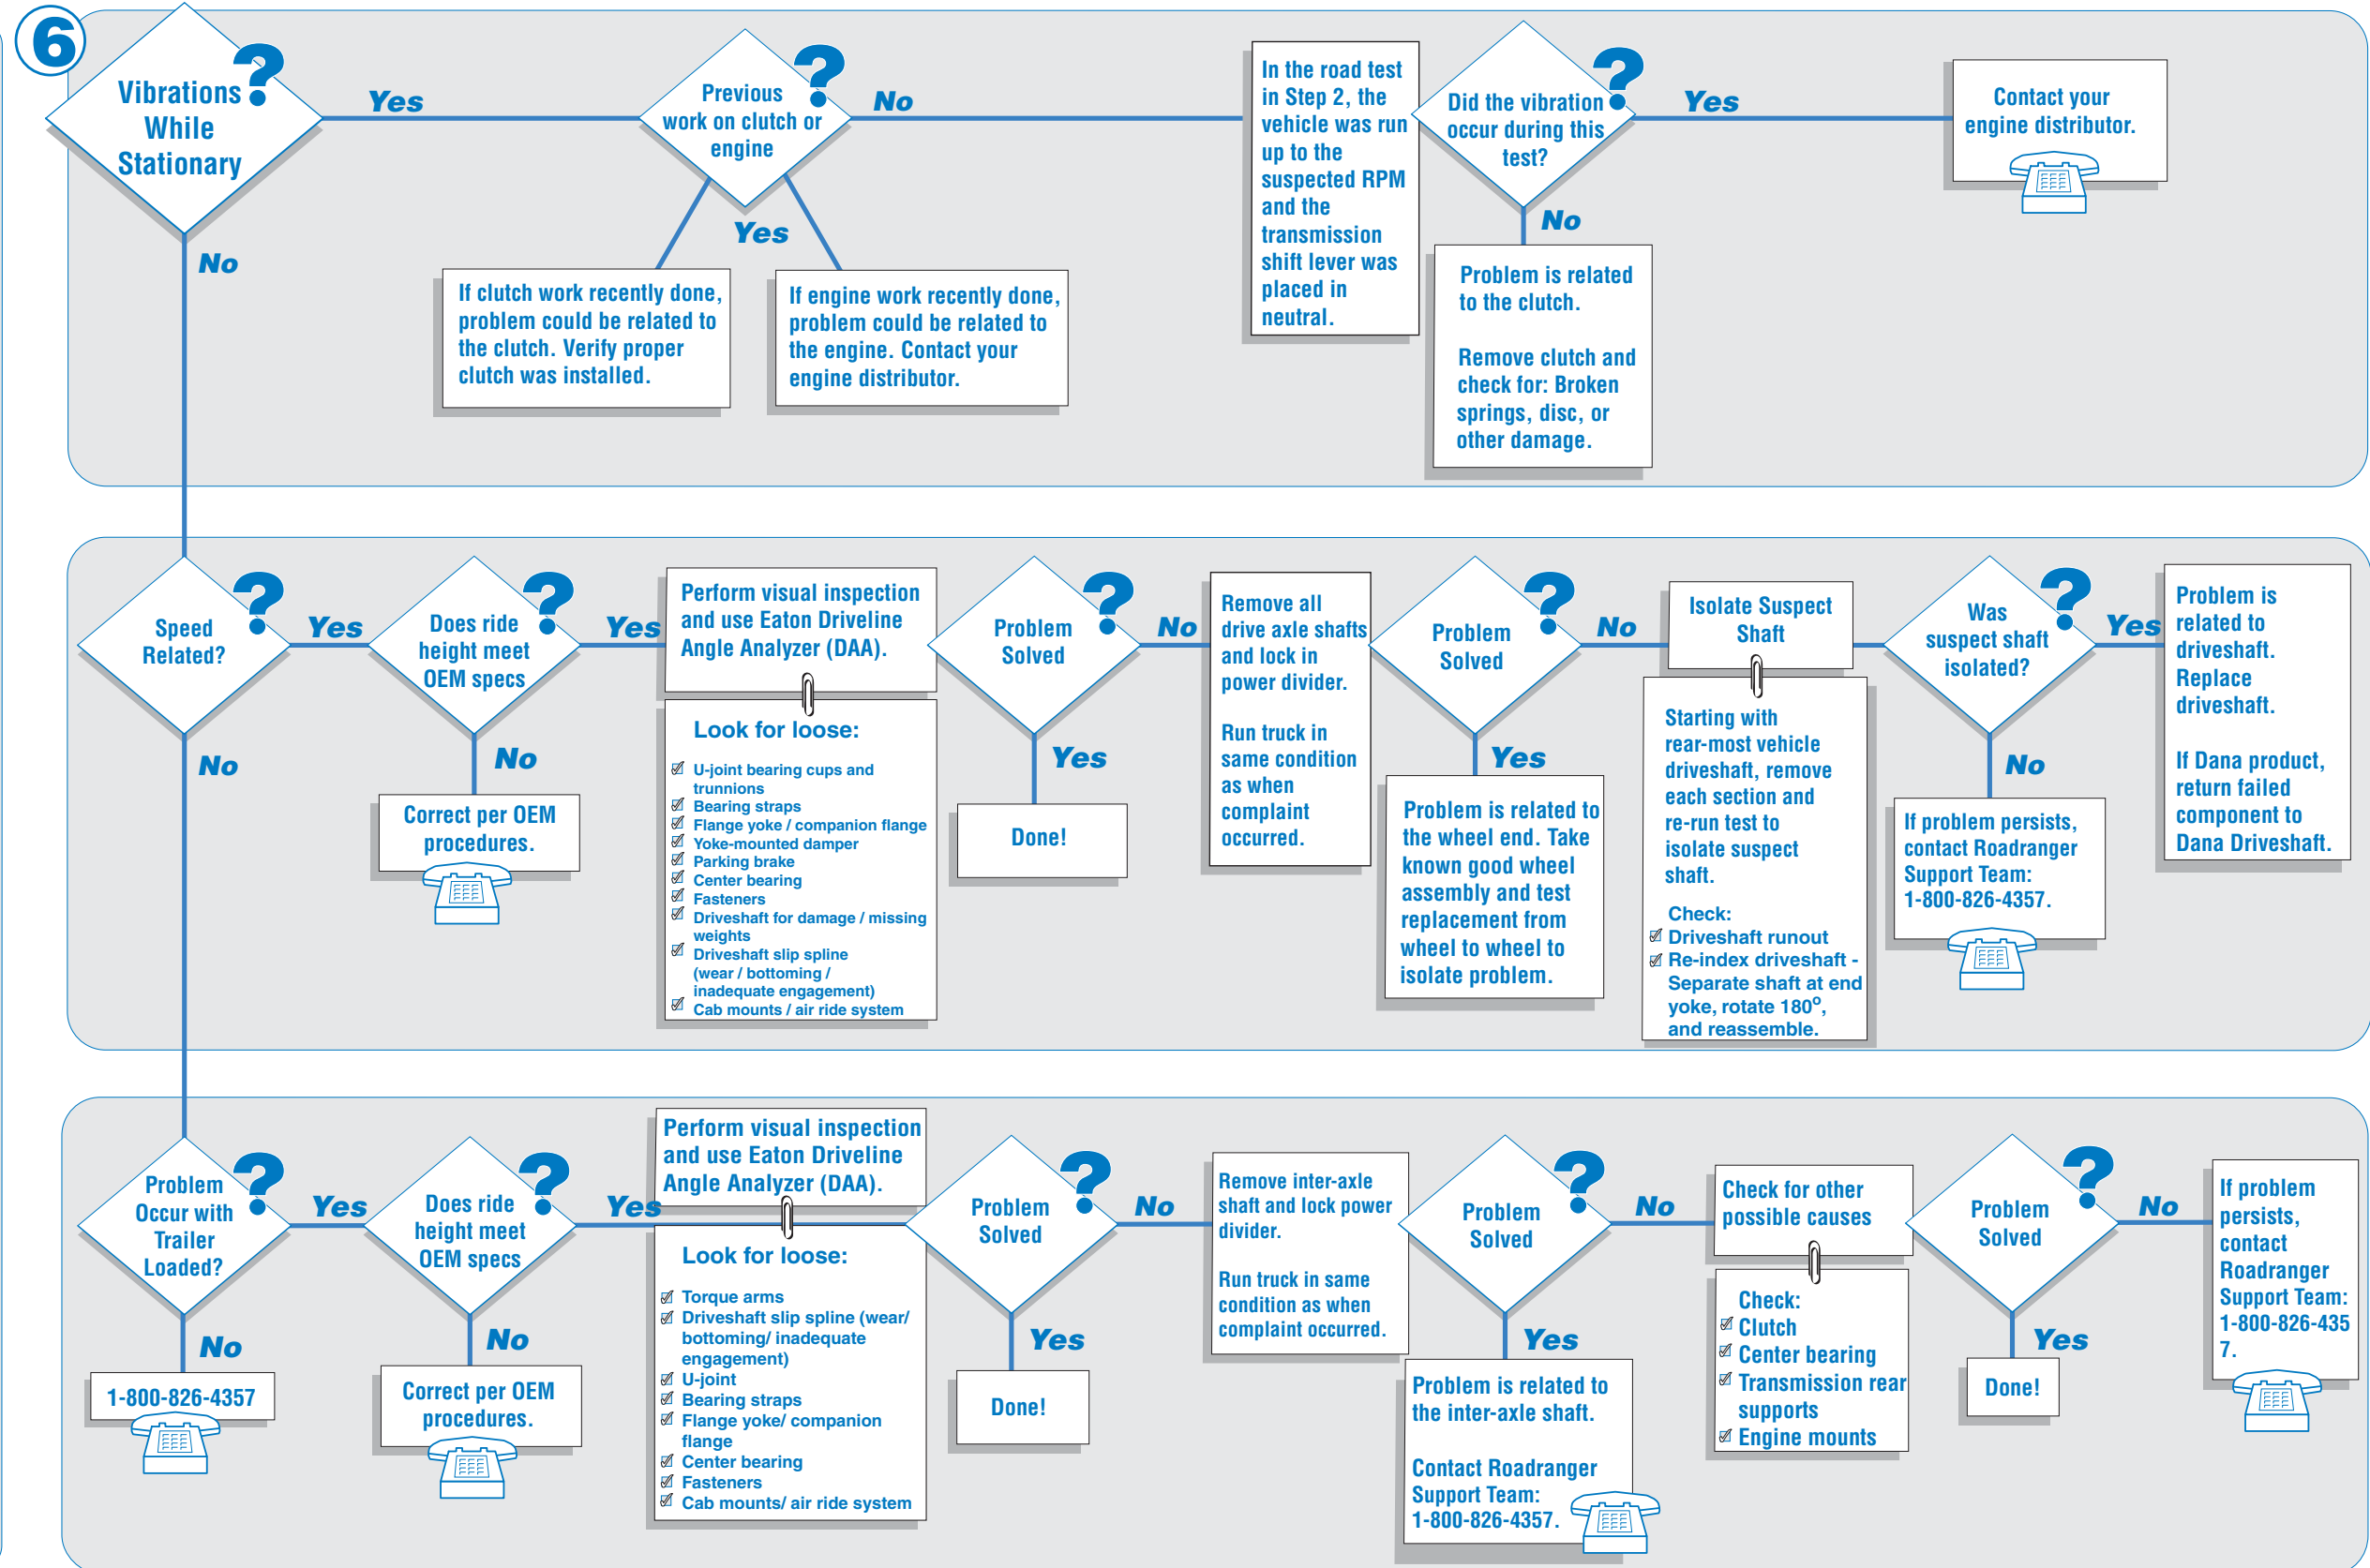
6

Vibrations While Stationary?

Yes

Previous work on clutch or engine?

No

In the road test in Step 2, the vehicle was run up to the suspected RPM and the transmission shift lever was placed in neutral.

Did the vibration occur during this test?

Yes

Contact your engine distributor.

No

Yes

If clutch work recently done, problem could be related to the clutch. Verify proper clutch was installed.

If engine work recently done, problem could be related to the engine. Contact your engine distributor.

No

Problem is related to the clutch.

Remove clutch and check for: Broken springs, disc, or other damage.

Speed Related?

Yes

Does ride height meet OEM specs?

Yes

Perform visual inspection and use Eaton Driveline Angle Analyzer (DAA).

Look for loose:
☑ U-joint bearing cups and trunnions
☑ Bearing straps
☑ Flange yoke / companion flange
☑ Yoke-mounted damper
☑ Parking brake
☑ Center bearing
☑ Fasteners
☑ Driveshaft for damage / missing weights
☑ Driveshaft slip spline (wear / bottoming / inadequate engagement)
☑ Cab mounts / air ride system

Problem Solved?

No

Remove all drive axle shafts and lock in power divider.

Run truck in same condition as when complaint occurred.

Problem Solved?

No

Isolate Suspect Shaft

Starting with rear-most vehicle driveshaft, remove each section and re-run test to isolate suspect shaft.

Check:
☑ Driveshaft runout
☑ Re-index driveshaft - Separate shaft at end yoke, rotate 180°, and reassemble.

Was suspect shaft isolated?

Yes

Problem is related to driveshaft. Replace driveshaft.

If Dana product, return failed component to Dana Driveshaft.

No

No

Correct per OEM procedures.

Yes

Done!

Yes

Problem is related to the wheel end. Take known good wheel assembly and test replacement from wheel to wheel to isolate problem.

No

If problem persists, contact Roadranger Support Team: 1-800-826-4357.

Problem Occur with Trailer Loaded?

Yes

Does ride height meet OEM specs?

Yes

Perform visual inspection and use Eaton Driveline Angle Analyzer (DAA).

Look for loose:
☑ Torque arms
☑ Driveshaft slip spline (wear/ bottoming/ inadequate engagement)
☑ U-joint
☑ Bearing straps
☑ Flange yoke/ companion flange
☑ Center bearing
☑ Fasteners
☑ Cab mounts/ air ride system

Problem Solved?

No

Remove inter-axle shaft and lock power divider.

Run truck in same condition as when complaint occurred.

Problem Solved?

No

Check for other possible causes

Check:
☑ Clutch
☑ Center bearing
☑ Transmission rear supports
☑ Engine mounts

Problem Solved?

No

If problem persists, contact Roadranger Support Team: 1-800-826-4357.

No

1-800-826-4357

No

Correct per OEM procedures.

Yes

Done!

Yes

Problem is related to the inter-axle shaft.

Contact Roadranger Support Team: 1-800-826-4357.

Yes

Done!